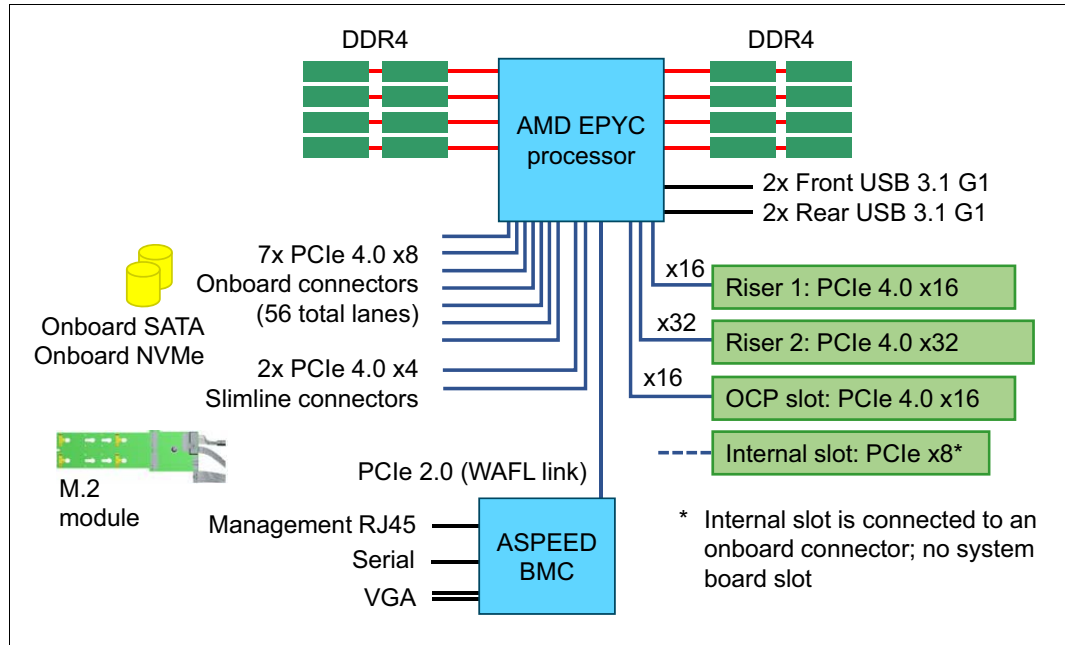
DDR4

DDR4

AMD EPYC processor

2x Front USB 3.1 G1

2x Rear USB 3.1 G1

7x PCIe 4.0 x8 Onboard connectors (56 total lanes)

Onboard SATA Onboard NVMe

2x PCIe 4.0 x4 Slimline connectors

x16

Riser 1: PCIe 4.0 x16

x32

Riser 2: PCIe 4.0 x32

x16

OCP slot: PCIe 4.0 x16

Internal slot: PCIe x8*

M.2 module

PCIe 2.0 (WAFL link)

Management RJ45

Serial

VGA

ASPEED BMC

* Internal slot is connected to an onboard connector; no system board slot